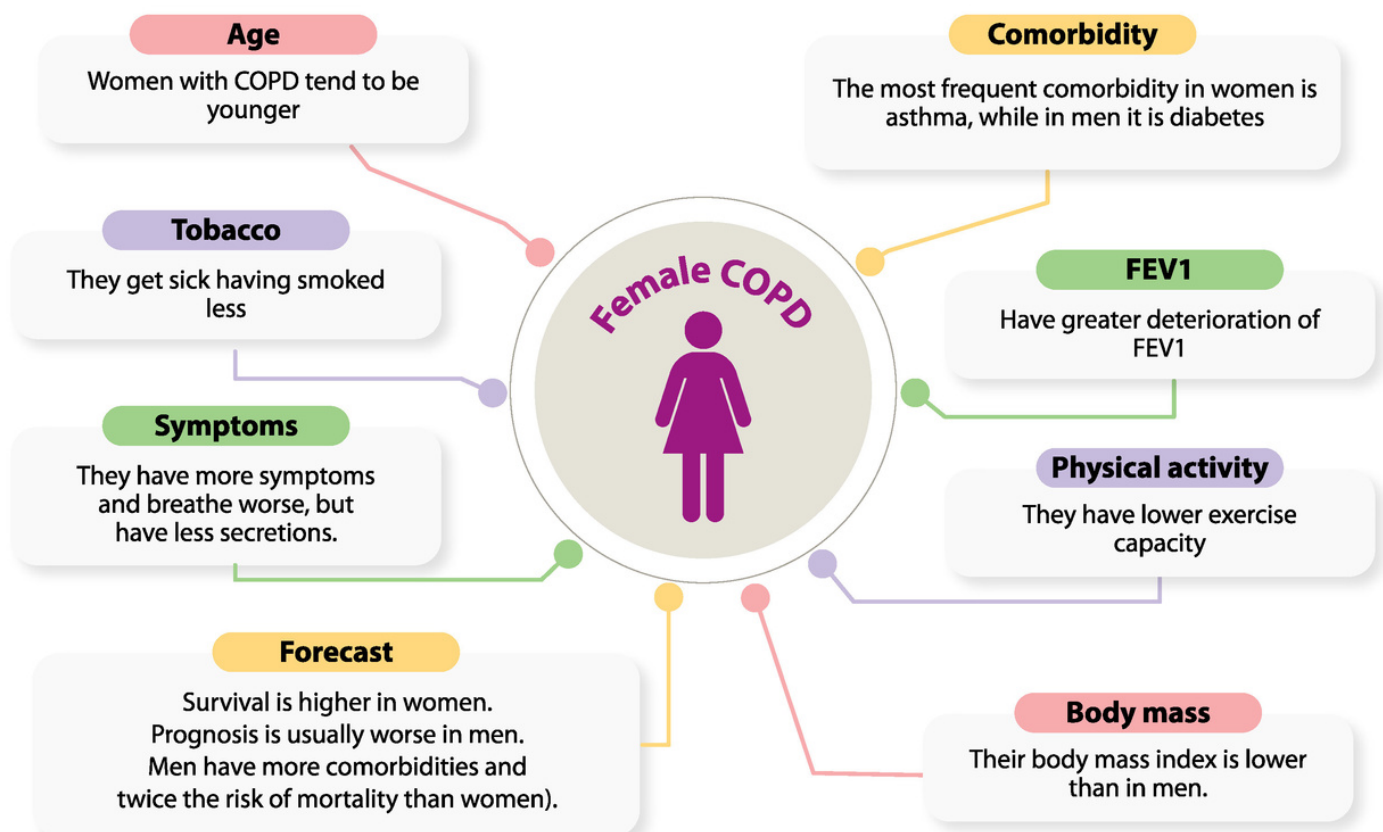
Age
Women with COPD tend to be younger

Comorbidity
The most frequent comorbidity in women is asthma, while in men it is diabetes

Tobacco
They get sick having smoked less

Female COPD

FEV1
Have greater deterioration of FEV1

Symptoms
They have more symptoms and breathe worse, but have less secretions.

Physical activity
They have lower exercise capacity

Forecast
Survival is higher in women. Prognosis is usually worse in men. Men have more comorbidities and twice the risk of mortality than women).

Body mass
Their body mass index is lower than in men.